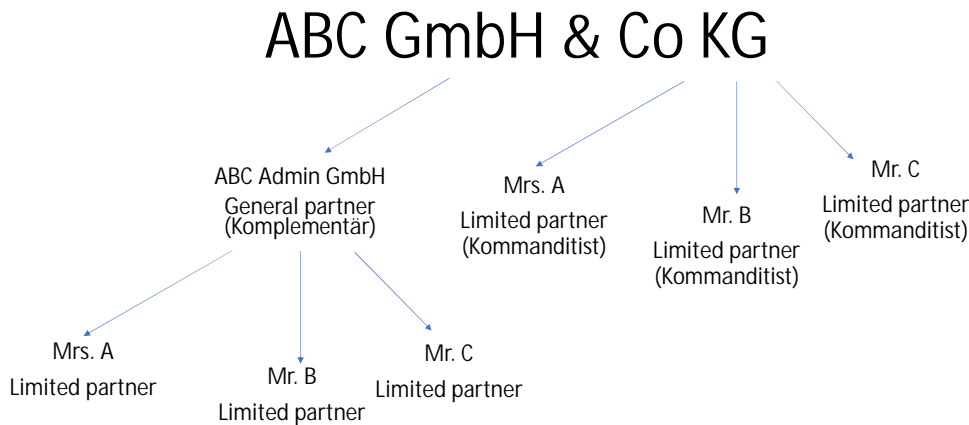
ABC GmbH & Co KG

ABC Admin GmbH
General partner
(Komplementär)

Mrs. A
Limited partner
(Kommanditist)

Mr. B
Limited partner
(Kommanditist)

Mr. C
Limited partner
(Kommanditist)

Mrs. A
Limited partner

Mr. B
Limited partner

Mr. C
Limited partner